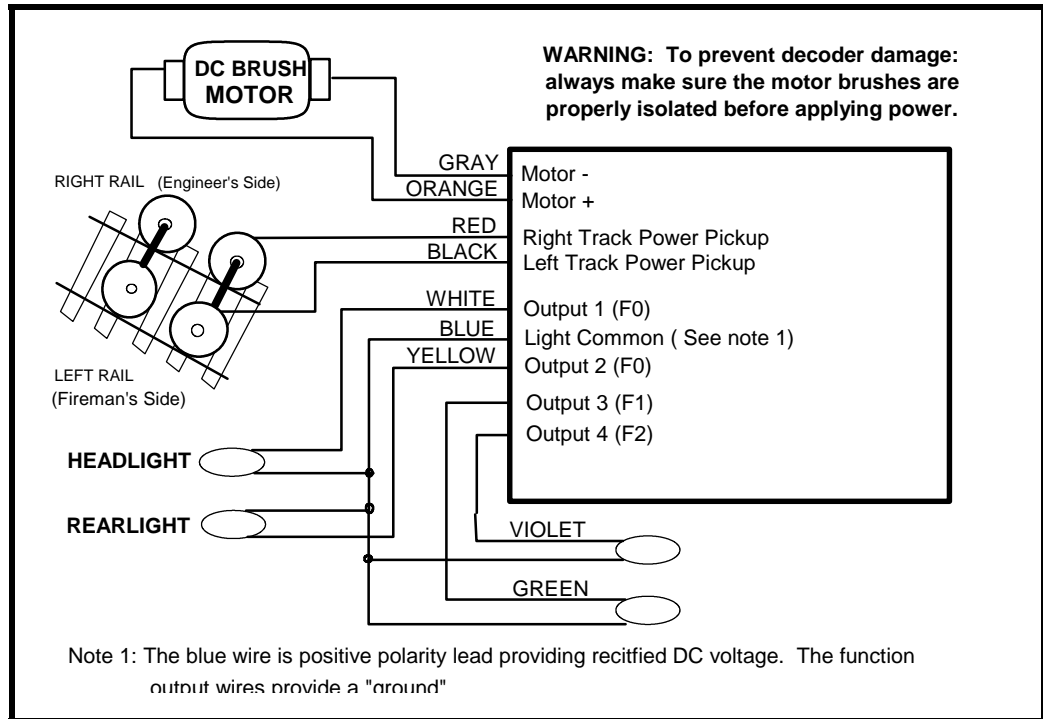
DC BRUSH MOTOR

WARNING: To prevent decoder damage: always make sure the motor brushes are properly isolated before applying power.

RIGHT RAIL (Engineer's Side)

LEFT RAIL (Fireman's Side)

GRAY
ORANGE
RED
BLACK
WHITE
BLUE
YELLOW

Motor -
Motor +
Right Track Power Pickup
Left Track Power Pickup
Output 1 (F0)
Light Common ( See note 1)
Output 2 (F0)
Output 3 (F1)
Output 4 (F2)

HEADLIGHT
REARLIGHT

VIOLET
GREEN

Note 1: The blue wire is positive polarity lead providing recitfied DC voltage. The function output wires provide a "ground"